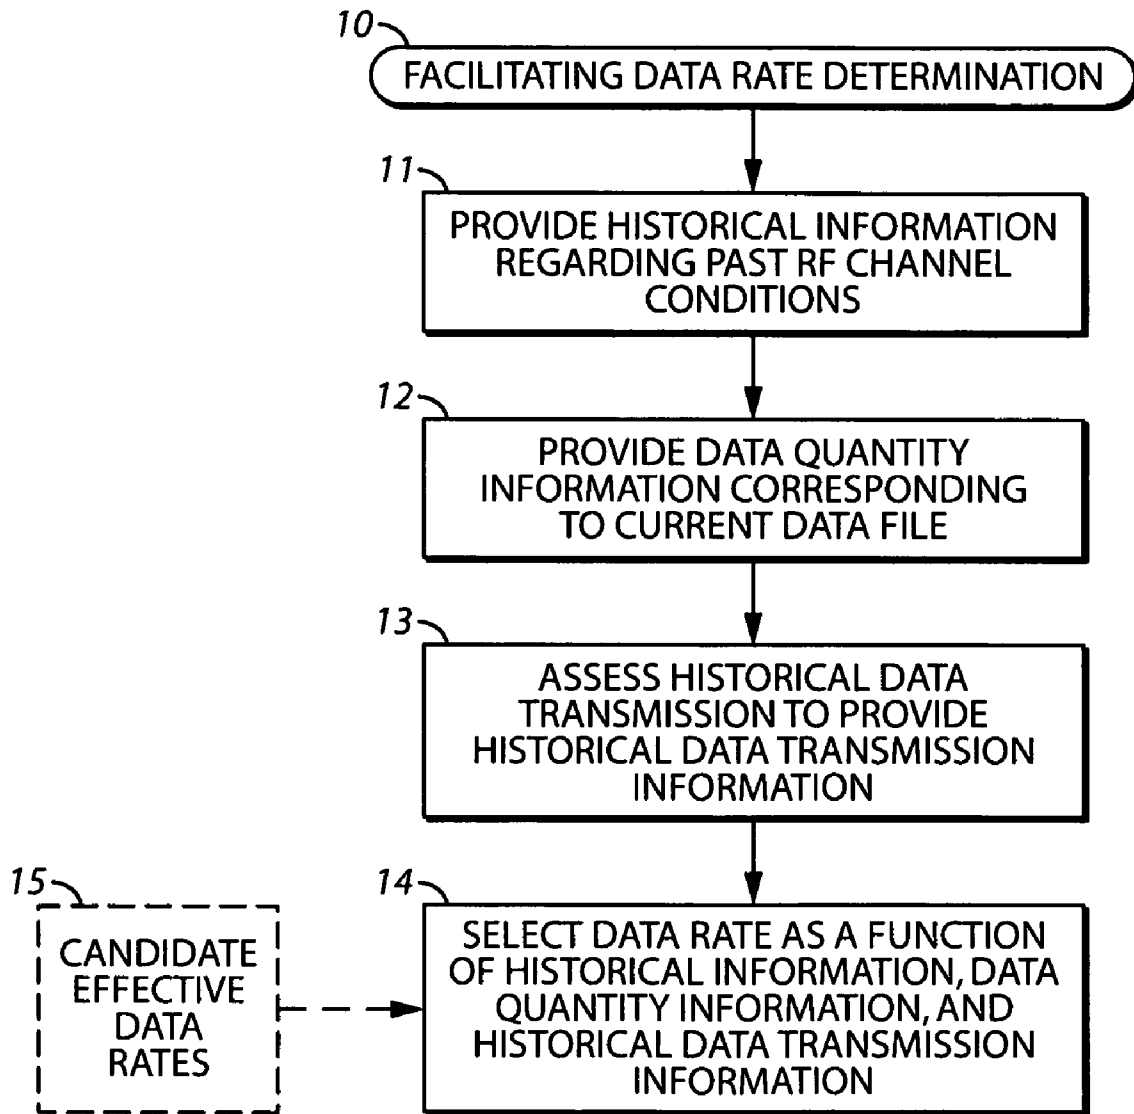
10

FACILITATING DATA RATE DETERMINATION

11

PROVIDE HISTORICAL INFORMATION REGARDING PAST RF CHANNEL CONDITIONS

12

PROVIDE DATA QUANTITY INFORMATION CORRESPONDING TO CURRENT DATA FILE

13

ASSESS HISTORICAL DATA TRANSMISSION TO PROVIDE HISTORICAL DATA TRANSMISSION INFORMATION

15

CANDIDATE EFFECTIVE DATA RATES

14

SELECT DATA RATE AS A FUNCTION OF HISTORICAL INFORMATION, DATA QUANTITY INFORMATION, AND HISTORICAL DATA TRANSMISSION INFORMATION